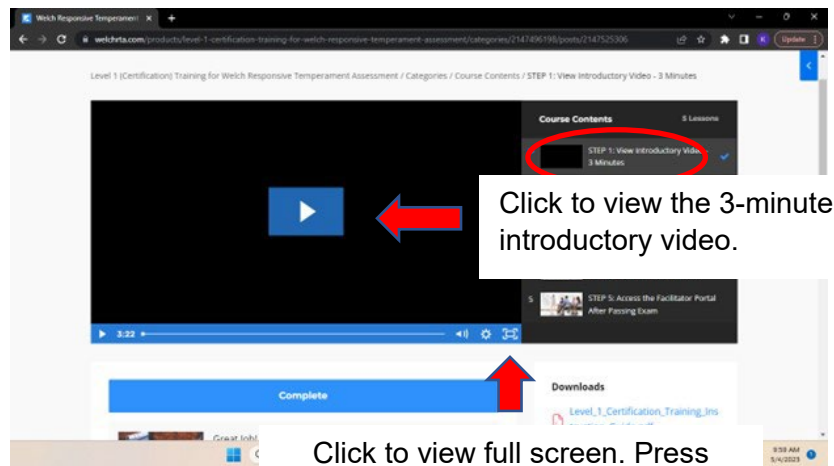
Welch Responsive Temperament ×

welchrta.com/products/level-1-certification-training-for-welch-responsive-temperament-assessment/categories/2147496198/posts/2147525306

Update

Level 1 (Certification) Training for Welch Responsive Temperament Assessment / Categories / Course Contents / STEP 1: View Introductory Video - 3 Minutes

Course Contents

5 Lessons

STEP 1: View Introductory Video - 3 Minutes

Click to view the 3-minute introductory video.

5

STEP 5: Access the Facilitator Portal After Passing Exam

3:22

Complete

Downloads

Level_1_Certification_Training_Ins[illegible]

Great Job! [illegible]

Click to view full screen. Press

9:59 AM
5/4/2023